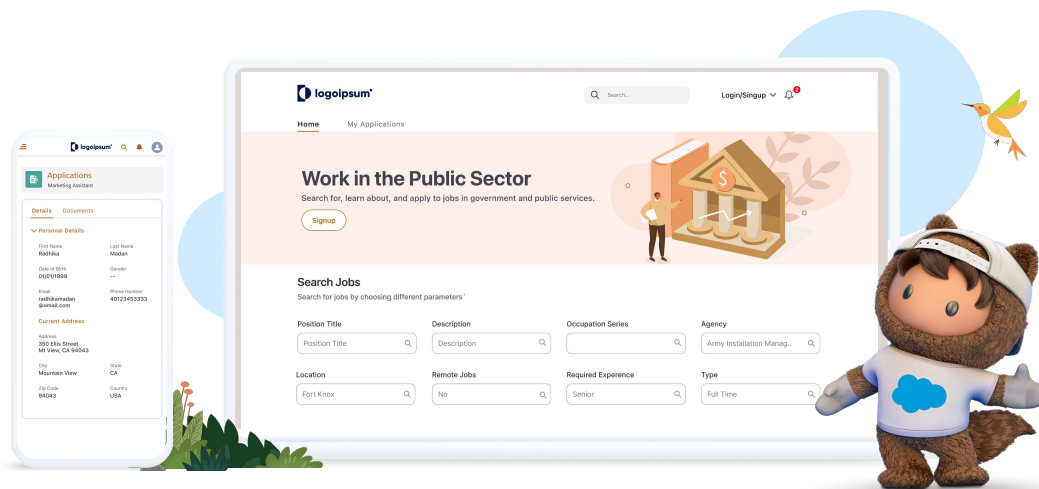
logoipsum

Applications
Marketing Assistant

Details Documents

Personal Details

First Name
Radhika

Last Name
Madan

Date of Birth
01/01/1999

Gender
--

Email
radhikamadan@email.com

Phone Number
40123453333

Current Address

Address
350 Ellis Street
Mt View, CA 94043

City
Mountain View

State
CA

Zip Code
94043

Country
USA

logoipsum

Search...

Login/Singup

2

Home My Applications

Work in the Public Sector

Search for, learn about, and apply to jobs in government and public services.

Signup

Search Jobs

Search for jobs by choosing different parameters`

Position Title
Position Title

Description
Description

Occupation Series

Agency
Army Installation Manag...

Location
Fort Knox

Remote Jobs
No

Required Experence
Senior

Type
Full Time